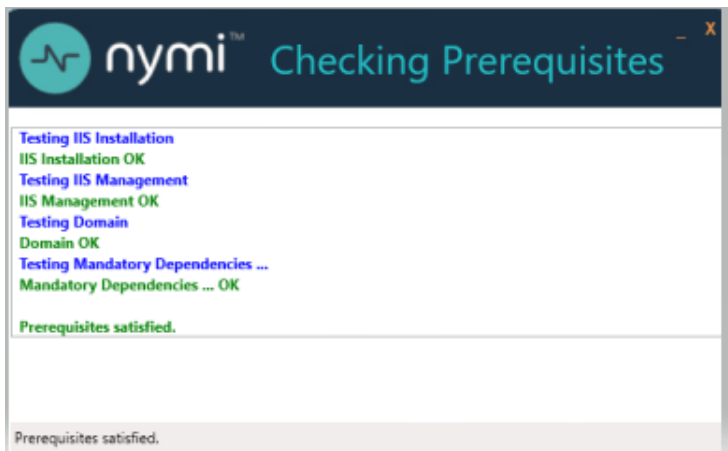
nymi™ Checking Prerequisites

_ X

Testing IIS Installation
IIS Installation OK
Testing IIS Management
IIS Management OK
Testing Domain
Domain OK
Testing Mandatory Dependencies ...
Mandatory Dependencies ... OK

Prerequisites satisfied.

Prerequisites satisfied.